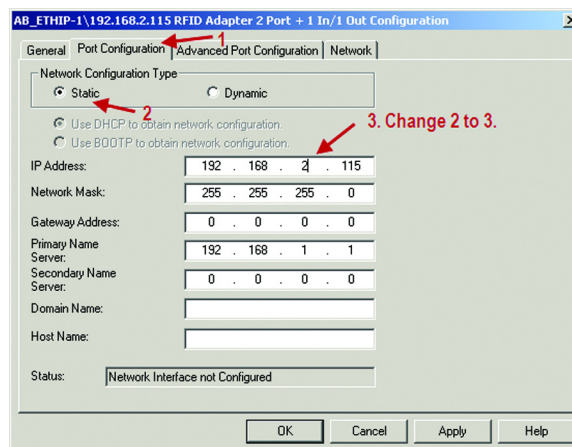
AB_ETHIP-1\192.168.2.115 RFID Adapter 2 Port + 1 In/1 Out Configuration

General | Port Configuration | Advanced Port Configuration | Network

1

Network Configuration Type

Static

Dynamic

2

Use DHCP to obtain network configuration.

Use BOOTP to obtain network configuration.

3. Change 2 to 3.

IP Address: 192 . 168 . 2 . 115

Network Mask: 255 . 255 . 255 . 0

Gateway Address: 0 . 0 . 0 . 0

Primary Name Server: 192 . 168 . 1 . 1

Secondary Name Server: 0 . 0 . 0 . 0

Domain Name:

Host Name:

Status: Network Interface not Configured

OK | Cancel | Apply | Help